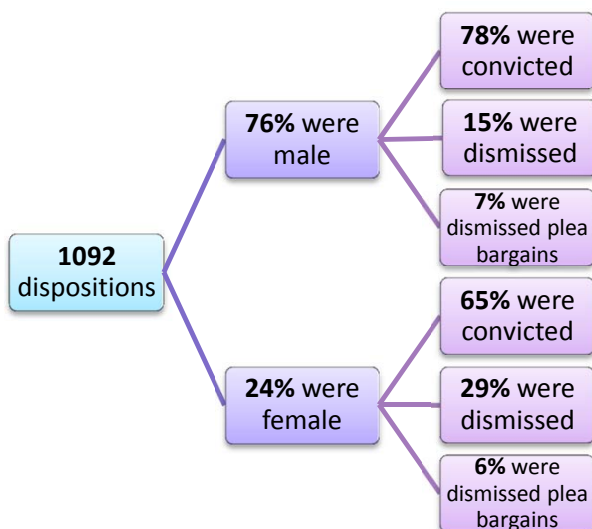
**1092** dispositions

**76%** were male

**78%** were convicted

**15%** were dismissed

**7%** were dismissed plea bargains

**24%** were female

**65%** were convicted

**29%** were dismissed

**6%** were dismissed plea bargains